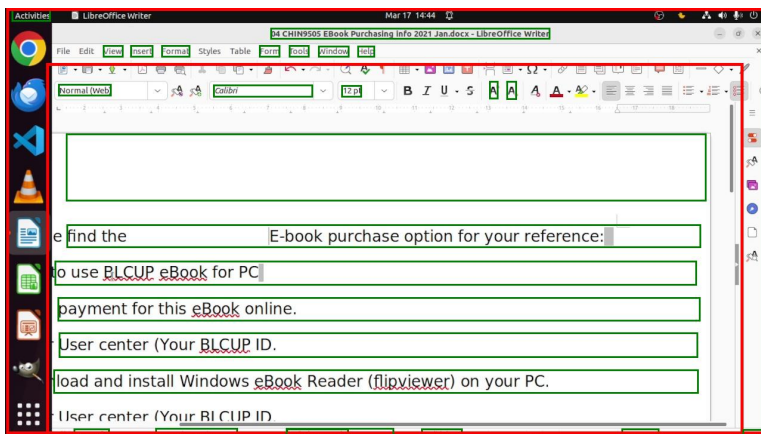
Activities LibreOffice Writer Mar 17 14:44

04 CHIN9505 EBook Purchasing info 2021 Jan.docx - LibreOffice Writer

File Edit View Insert Format Styles Table Form Tools Window Help

Normal (Web) Calibri 12 pt

e find the E-book purchase option for your reference:

to use BLCUP eBook for PC

payment for this eBook online.

User center (Your BLCUP ID.

load and install Windows eBook Reader (flipviewer) on your PC.

User center (Your BLCUP ID